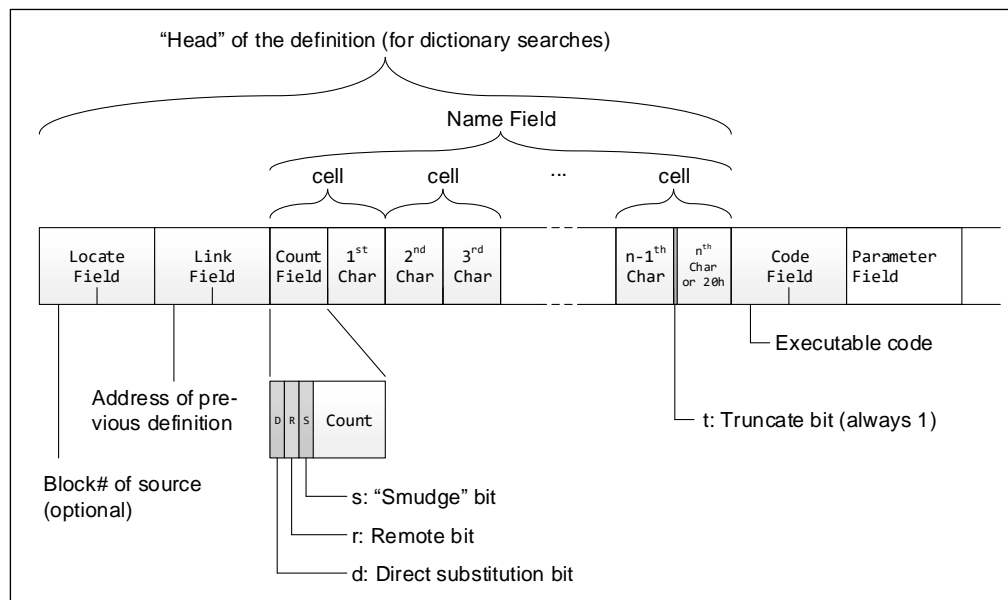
“Head” of the definition (for dictionary searches)

Name Field

cell

cell

...

cell

Locate Field

Link Field

Count Field

$1^{st}$ Char

$2^{nd}$ Char

$3^{rd}$ Char

n-$1^{th}$ Char

$n^{th}$ Char or 20h

Code Field

Parameter Field

Executable code

Address of previous definition

D R S Count

t: Truncate bit (always 1)

Block# of source (optional)

s: “Smudge” bit

r: Remote bit

d: Direct substitution bit